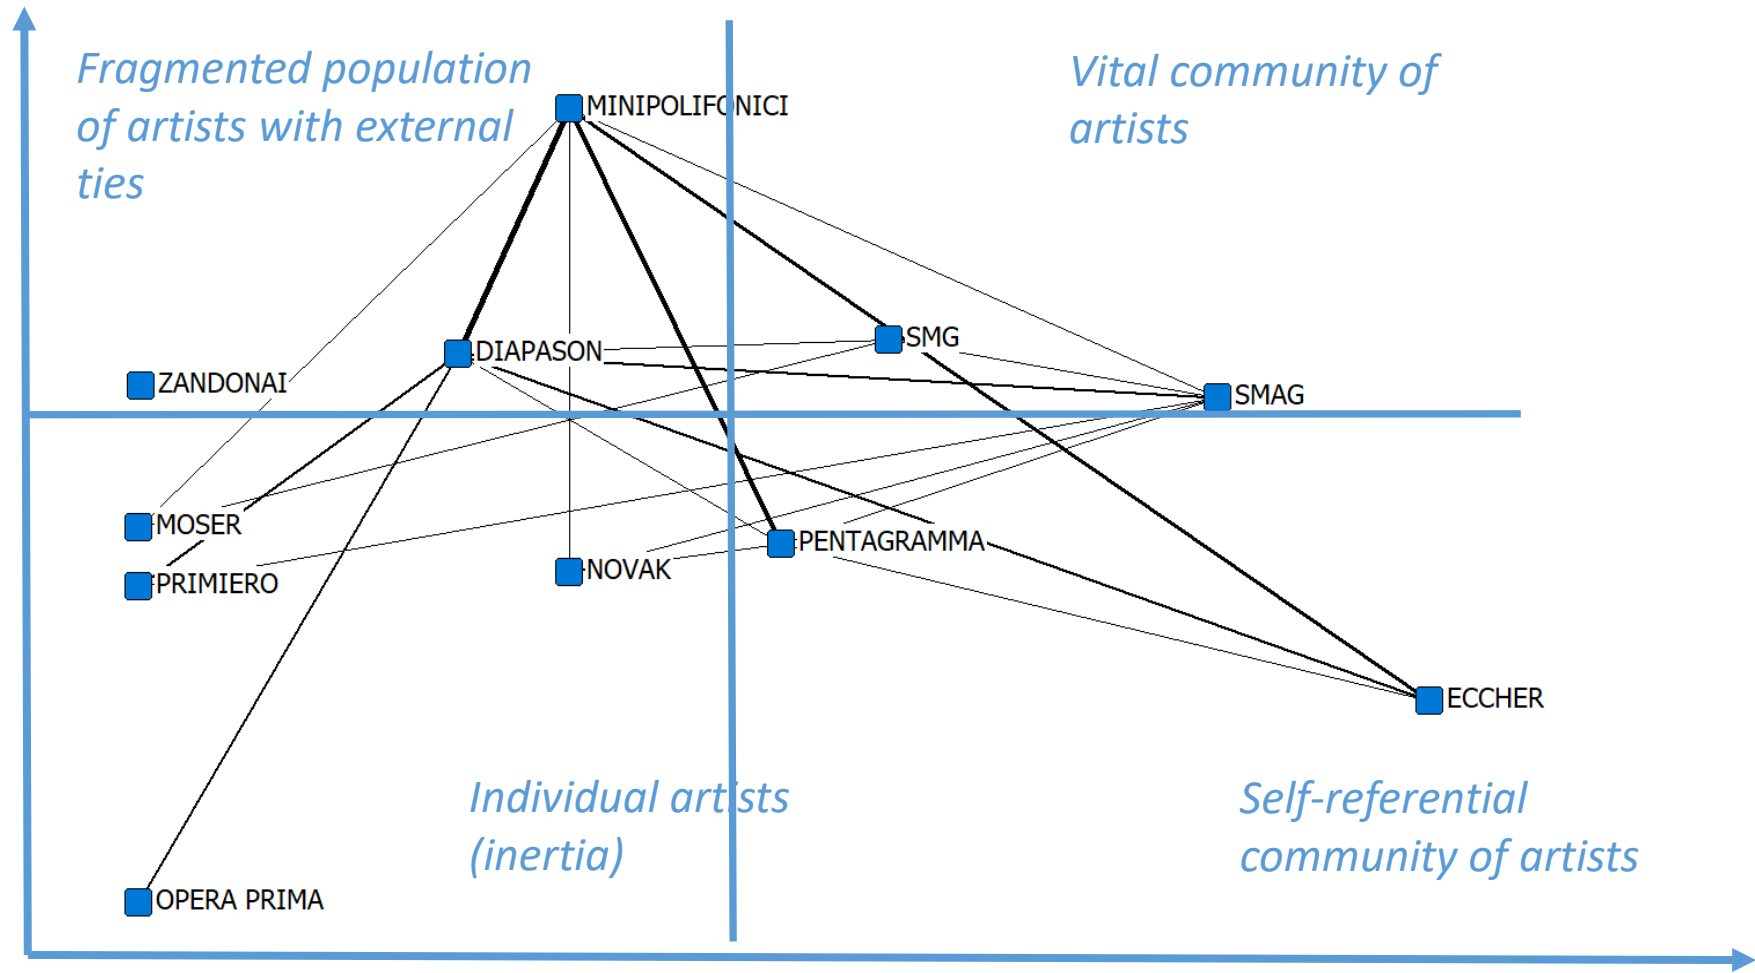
Fragmented population of artists with external ties

Vital community of artists

MINIPOLIFONICI

DIAPASON

SMG

SMAG

ZANDONAI

MOSER

PRIMIERO

NOVAK

PENTAGRAMMA

ECCHER

OPERA PRIMA

Individual artists (inertia)

Self-referential community of artists